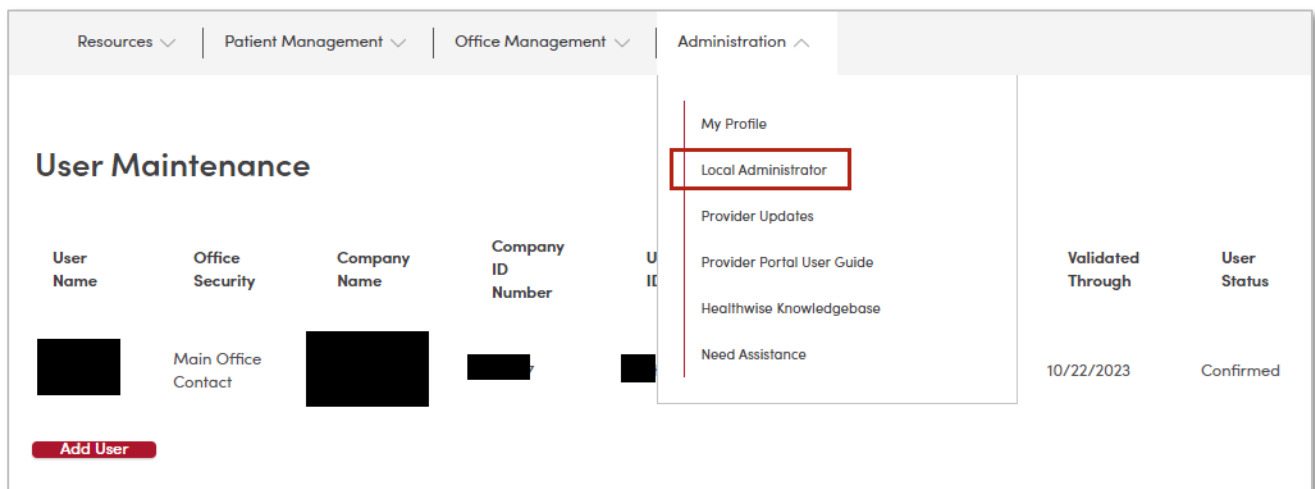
Resources | Patient Management | Office Management | Administration

My Profile
Local Administrator
Provider Updates
Provider Portal User Guide
Healthwise Knowledgebase
Need Assistance

User Maintenance

| User Name | Office Security | Company Name | Company ID Number | U ID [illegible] | Validated Through | User Status |
|---|---|---|---|---|---|---|
| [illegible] | Main Office Contact | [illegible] | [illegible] | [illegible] | 10/22/2023 | Confirmed |

Add User